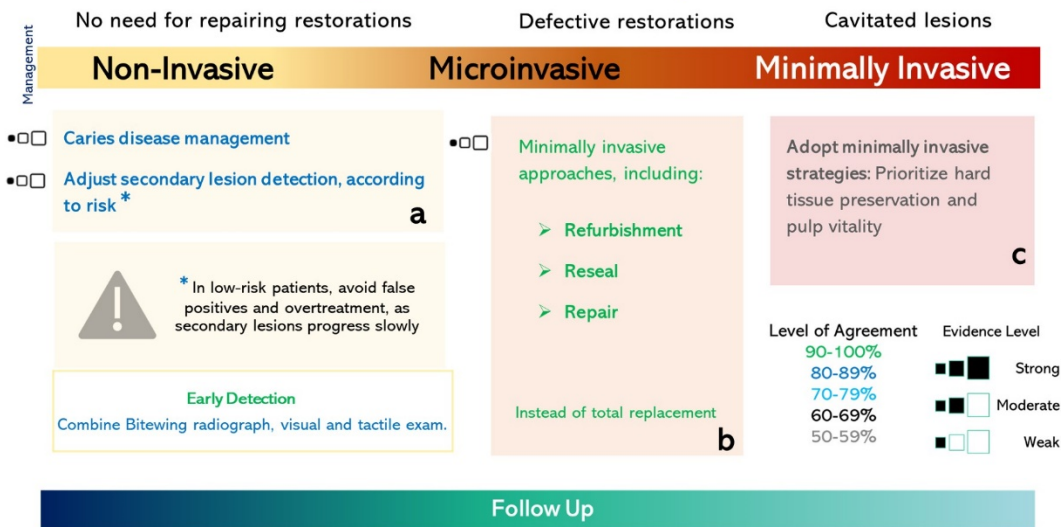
Management

No need for repairing restorations

Defective restorations

Cavitated lesions

Non-Invasive

Microinvasive

Minimally Invasive

Caries disease management

Adjust secondary lesion detection, according to risk *

a

* In low-risk patients, avoid false positives and overtreatment, as secondary lesions progress slowly

Early Detection
Combine Bitewing radiograph, visual and tactile exam.

Minimally invasive approaches, including:

➢ Refurbishment

➢ Reseal

➢ Repair

Instead of total replacement

b

Adopt minimally invasive strategies: Prioritize hard tissue preservation and pulp vitality

c

Level of Agreement
90-100%
80-89%
70-79%
60-69%
50-59%

Evidence Level
Strong
Moderate
Weak

Follow Up